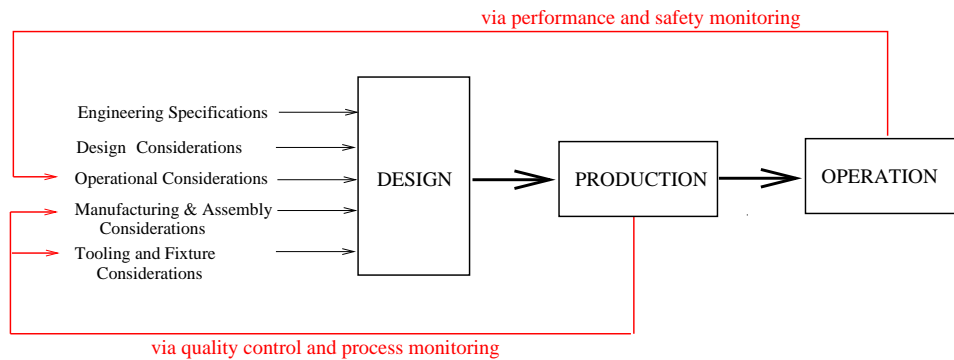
via performance and safety monitoring

Engineering Specifications

Design Considerations

Operational Considerations

Manufacturing & Assembly Considerations

Tooling and Fixture Considerations

DESIGN

PRODUCTION

OPERATION

via quality control and process monitoring